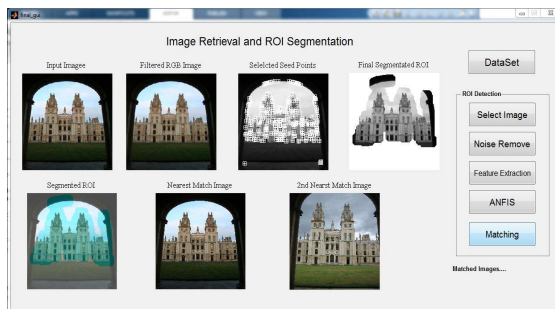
Image Retrieval and ROI Segmentation

Input Imagee

Filtered RGB Image

Selelcted Seed Points

Final Segmentated ROI

DataSet

ROI Detection

Select Image

Noise Remove

Feature Extraction

ANFIS

Matching

Segmented ROI

Nearest Match Image

2nd Nearst Match Image

Matched Images....